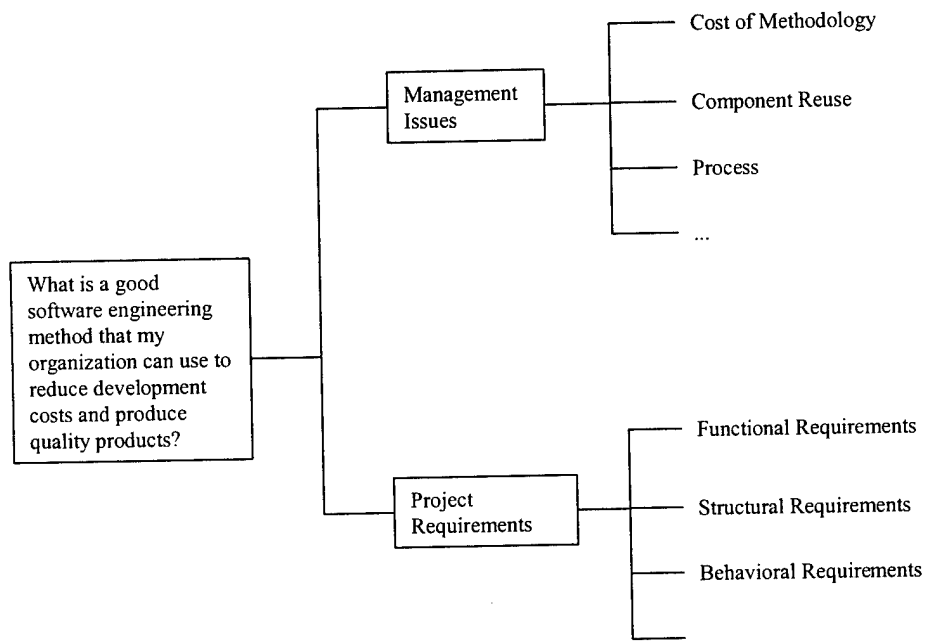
What is a good software engineering method that my organization can use to reduce development costs and produce quality products?

Management Issues

Cost of Methodology

Component Reuse

Process

...

Project Requirements

Functional Requirements

Structural Requirements

Behavioral Requirements